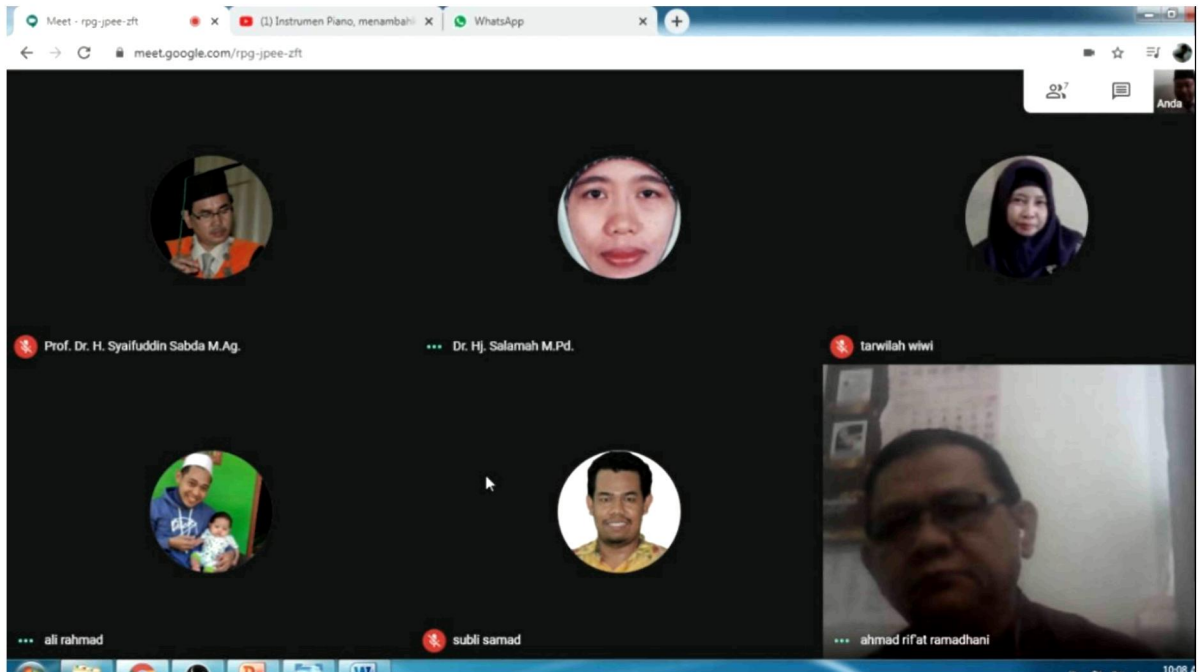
Meet - rpg-jpee-zft
(1) Instrumen Piano, menambahk
WhatsApp
meet.google.com/rpg-jpee-zft

7
Anda

Prof. Dr. H. Syaifuddin Sabda M.Ag.
Dr. Hj. Salamah M.Pd.
tarwilah wiwi
ali rahmad
subli samad
ahmad rif'at ramadhani

10:08